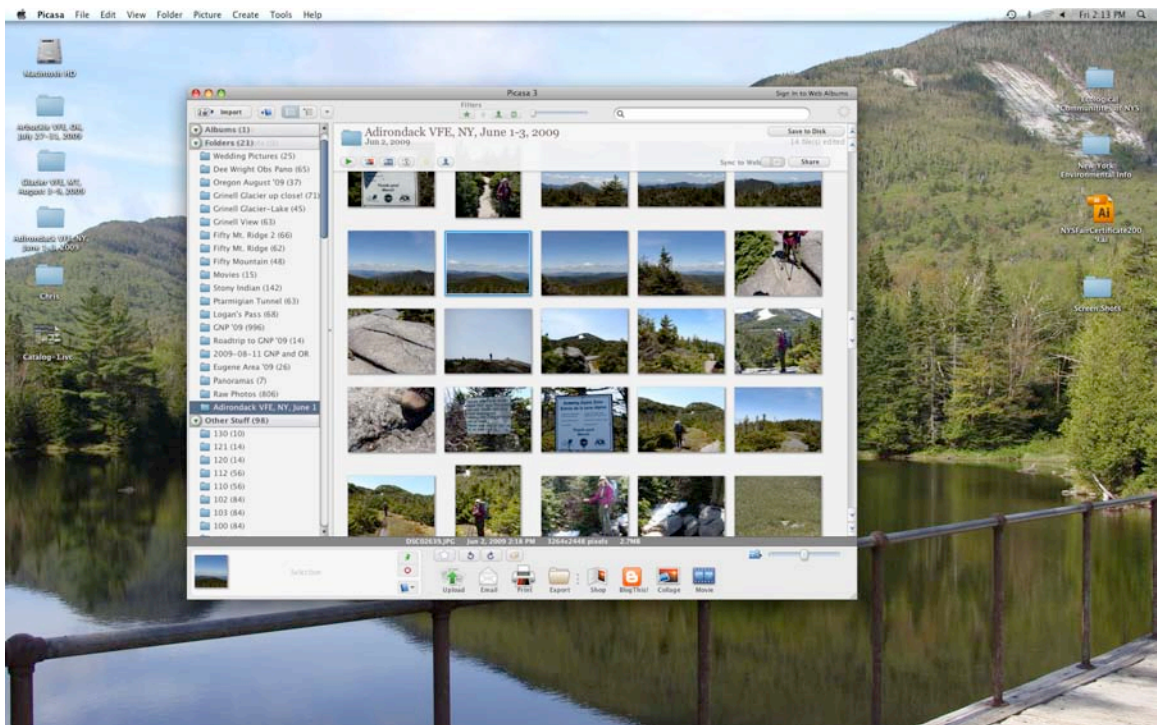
Picasa File Edit View Folder Picture Create Tools Help

Fri 2:13 PM

Macintosh HD

Arcadia VFE, OR, July 27-31, 2009

Glacier VFE, MT, August 3-8, 2009

Adirondack VFE, NY, June 1-3, 2009

Chris

Catalog-List

Ecological Communities of NYS

New York Environmental Info

NYSFair Certificate200 9.ai

Screen Shots

Picasa 3

Sign in to Web Albums

Import

Filters

Albums (1)

Folders (21)

Wedding Pictures (25)

Dee Wright Obs Pano (65)

Oregon August '09 (37)

Grinell Glacier up close! (71)

Grinell Glacier-Lake (45)

Grinell View (63)

Fifty Mt. Ridge 2 (66)

Fifty Mt. Ridge (62)

Fifty Mountain (48)

Movies (15)

Stony Indian (142)

Ptarmigian Tunnel (63)

Logan's Pass (68)

GNP '09 (996)

Roadtrip to GNP '09 (14)

2009-08-11 GNP and OR

Eugene Area '09 (26)

Panoramas (7)

Raw Photos (806)

Adirondack VFE, NY, June 1

Other Stuff (98)

130 (10)

121 (14)

120 (14)

112 (56)

110 (56)

102 (84)

103 (84)

100 (84)

Adirondack VFE, NY, June 1-3, 2009

Jun 2, 2009

Save to Disk

14 file(s) edited

Sync to Web

Share

DSC02635.JPG Jun 2, 2009 2:18 PM 3264x2448 pixels 2.7MB

Selection

Upload Email Print Export Shop BlogThis! Collage Movie